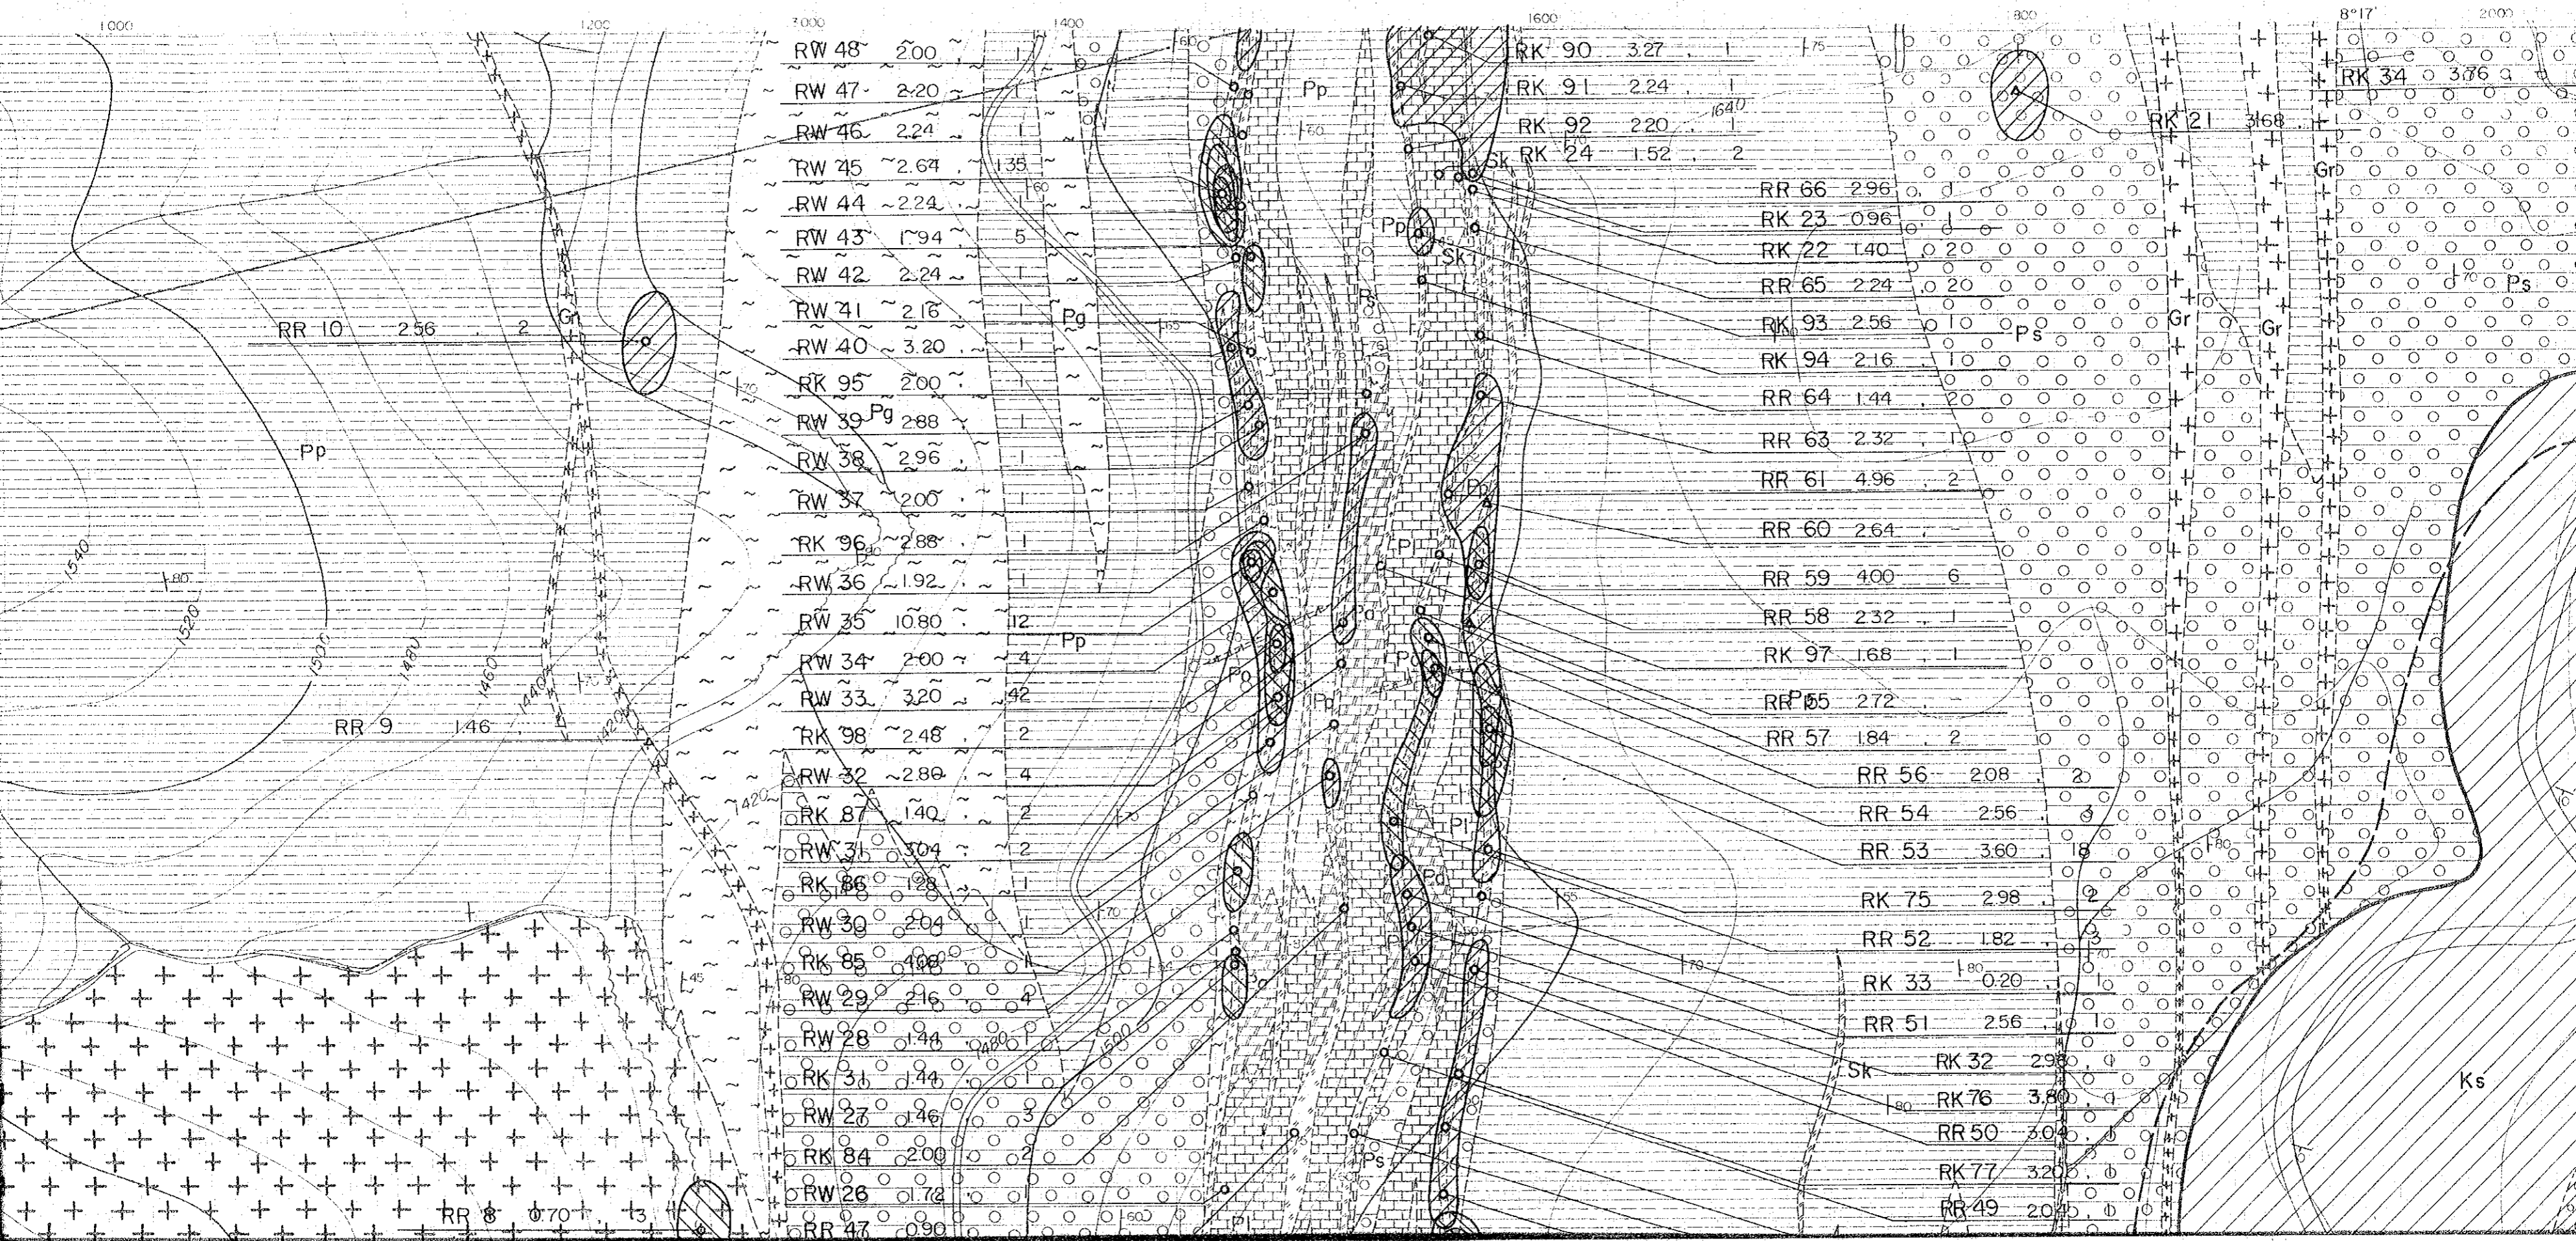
1000
1200
1000
1400
1600
800
8°17'
2000

RW 48 2.00 1
RW 47 2.20 1
RW 46 2.24 1
RW 45 2.64 1.35
RW 44 2.24
RW 43 1.94 5
RW 42 2.24
RW 41 2.16 1
RW 40 3.20 1
RK 95 2.00 1
RW 39 2.88 1
RW 38 2.96 1
RW 37 2.00 1
RK 96 2.88 1
RW 36 1.92 1
RW 35 10.80 12
RW 34 2.00 4
RW 33 3.20 42
RK 98 2.48 2
RW 32 2.80 4
RK 87 1.40 2
RW 31 3.04 2
RK 86 1.28 1
RW 30 2.04
RK 85 4.08
RW 29 2.16 4
RW 28 1.44
RK 31 1.44
RW 27 1.46 3
RK 84 2.00 2
RW 26 1.72
RR 47 0.90

RK 90 3.27 1
RK 91 2.24 1
RK 92 2.20 1
RK 24 1.52 2
RR 66 2.96
RK 23 0.96
RK 22 1.40 20
RR 65 2.24 20
RK 93 2.56 10
RK 94 2.16 10
RR 64 1.44 20
RR 63 2.32 10
RR 61 4.96 2
RR 60 2.64
RR 59 4.00 6
RR 58 2.32 1
RK 97 1.68 1
RR 55 2.72
RR 57 1.84 2
RR 56 2.08 2
RR 54 2.56 3
RR 53 3.60 18
RK 75 2.98 2
RR 52 1.82 3
RK 33 0.20
RR 51 2.56 10
RK 32 2.98
RK 76 3.80
RR 50 3.04
RK 77 3.20
RR 49 2.0

RK 21 3.68
RK 34 3.76

RR 10 2.56 2
RR 9 1.46
RR 8 0.70 3

Pp Pg Pp Pp Gr Pp Pg Pp Pp Sk Sk Ps Pl Pl Pl Ps Ps Gr Gr Gr Ps Ks Sk Pl Pp
1540 1520 1500 1480 1460 1440 1420 1420 1480 1500 1640
80 70 60 55 45 75 80 70 80 70